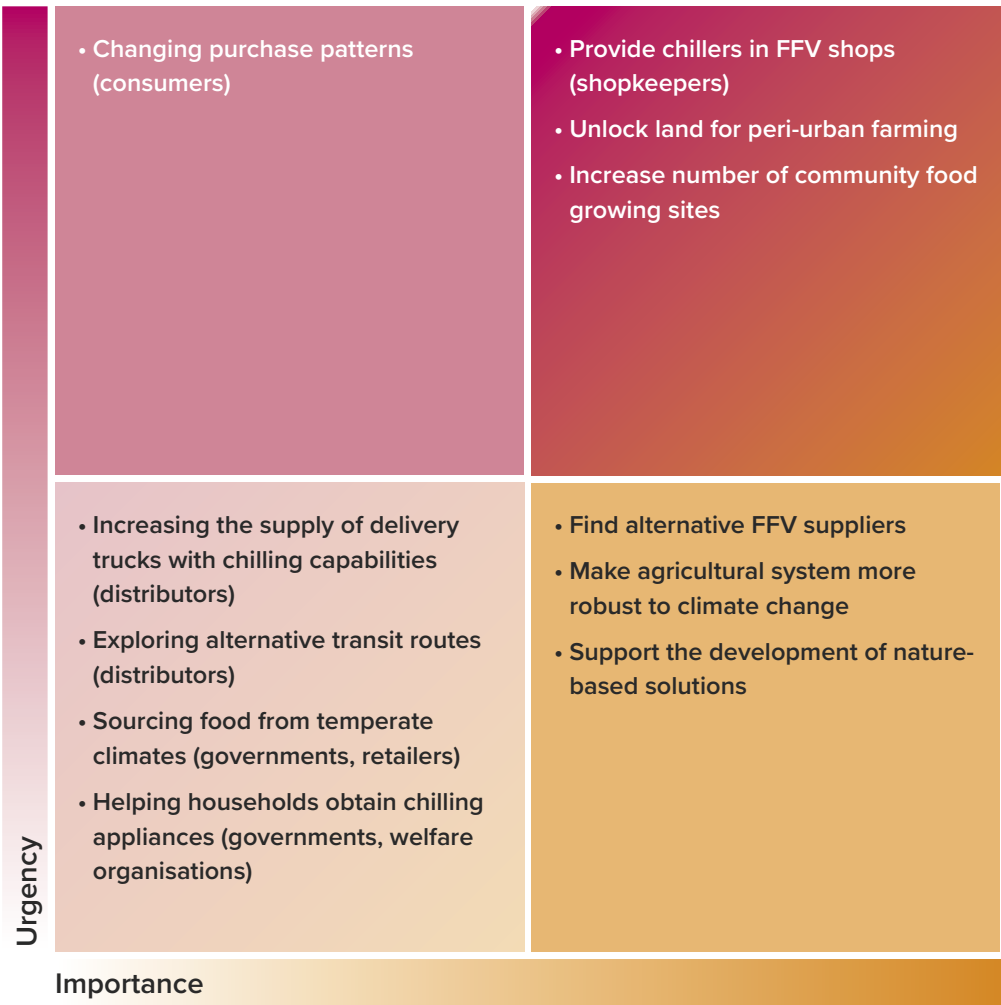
• Changing purchase patterns (consumers)

• Provide chillers in FFV shops (shopkeepers)
• Unlock land for peri-urban farming
• Increase number of community food growing sites

• Increasing the supply of delivery trucks with chilling capabilities (distributors)
• Exploring alternative transit routes (distributors)
• Sourcing food from temperate climates (governments, retailers)
• Helping households obtain chilling appliances (governments, welfare organisations)

• Find alternative FFV suppliers
• Make agricultural system more robust to climate change
• Support the development of nature-based solutions

Urgency

Importance